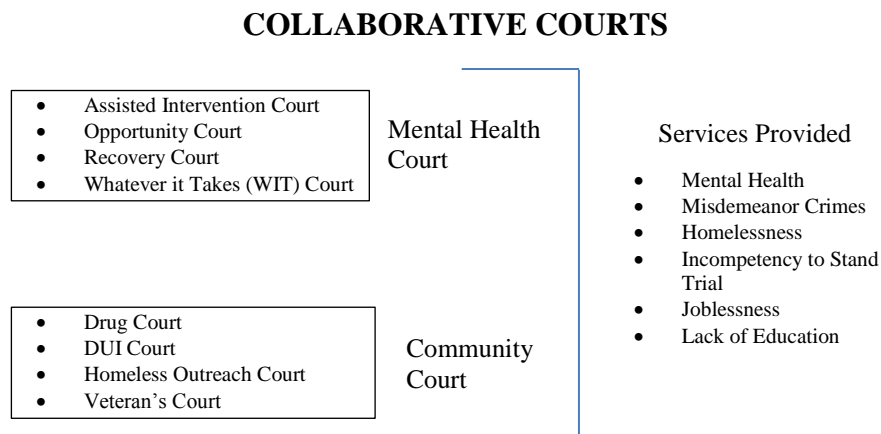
COLLABORATIVE COURTS

- Assisted Intervention Court
- Opportunity Court
- Recovery Court
- Whatever it Takes (WIT) Court

Mental Health Court

- Drug Court
- DUI Court
- Homeless Outreach Court
- Veteran's Court

Community Court

Services Provided

- Mental Health
- Misdemeanor Crimes
- Homelessness
- Incompetency to Stand Trial
- Joblessness
- Lack of Education